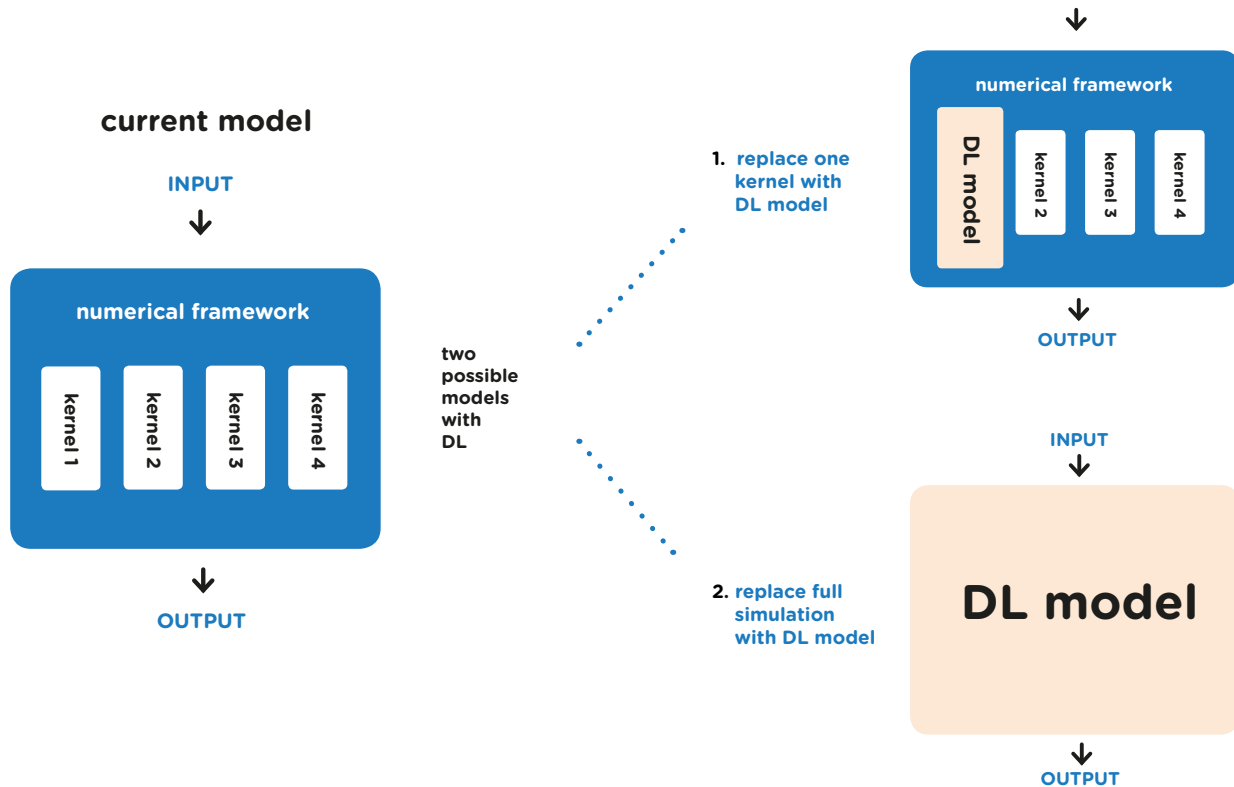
current model

INPUT

numerical framework

kernel 1

kernel 2

kernel 3

kernel 4

OUTPUT

two possible models with DL

1. replace one kernel with DL model

numerical framework

DL model

kernel 2

kernel 3

kernel 4

OUTPUT

2. replace full simulation with DL model

INPUT

DL model

OUTPUT